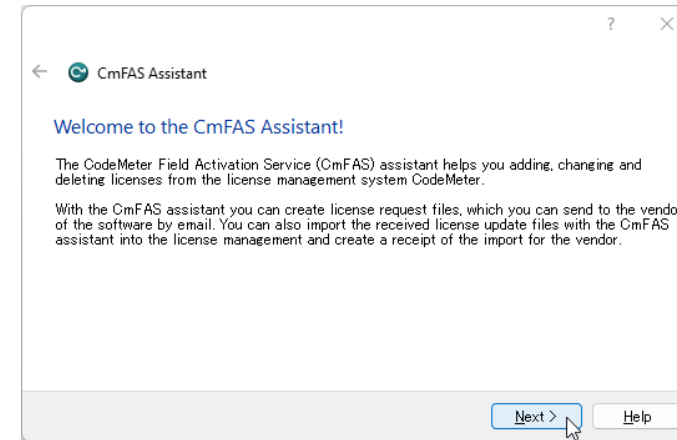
?

CmFAS Assistant

Welcome to the CmFAS Assistant!

The CodeMeter Field Activation Service (CmFAS) assistant helps you adding, changing and deleting licenses from the license management system CodeMeter.

With the CmFAS assistant you can create license request files, which you can send to the vendo of the software by email. You can also import the received license update files with the CmFAS assistant into the license management and create a receipt of the import for the vendor.

Next >

Help